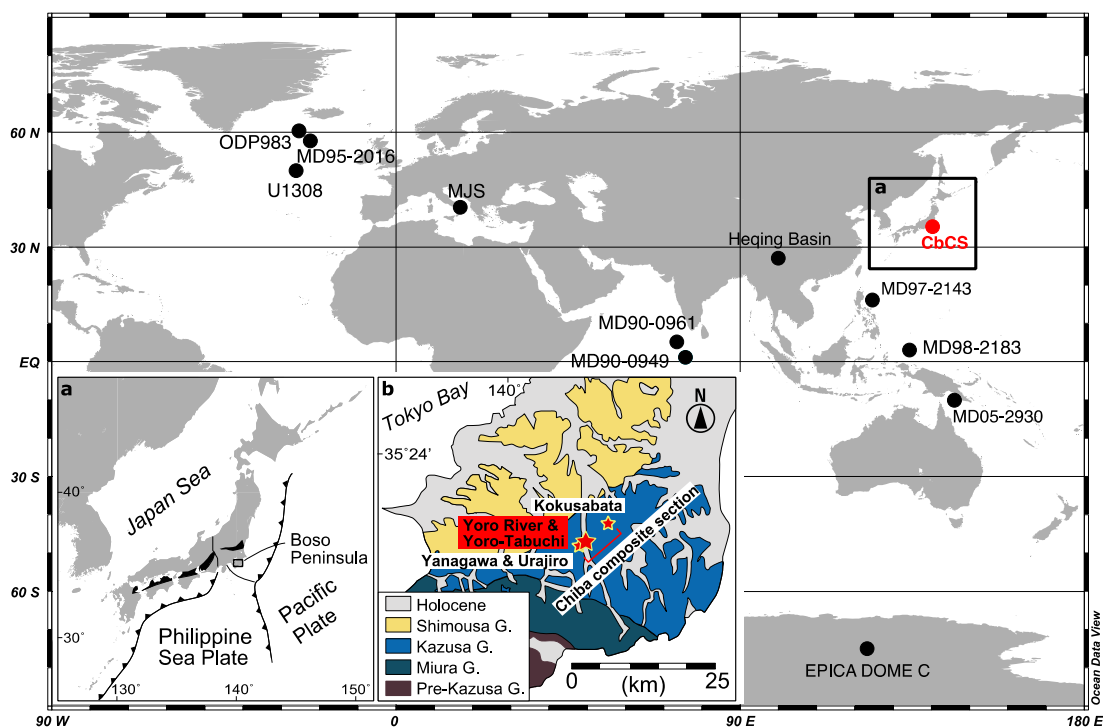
60 N
30 N
EQ
30 S
60 S
90 W
0
90 E
180 E

ODP983
MD95-2016
U1308
MJS
Heqing Basin
a
CbCS
MD97-2143
MD90-0961
MD90-0949
MD98-2183
MD05-2930
EPICA DOME C

a
Japan Sea
-40°
-30°
Boso Peninsula
Pacific Plate
Philippine Sea Plate
130°
140°
150°

b
Tokyo Bay
140°
35°24'
N
Kokusabata
Yoro River & Yoro-Tabuchi
Yanagawa & Urajiro
Chiba composite section
Holocene
Shimousa G.
Kazusa G.
Miura G.
Pre-Kazusa G.
0
(km)
25

Ocean Data View